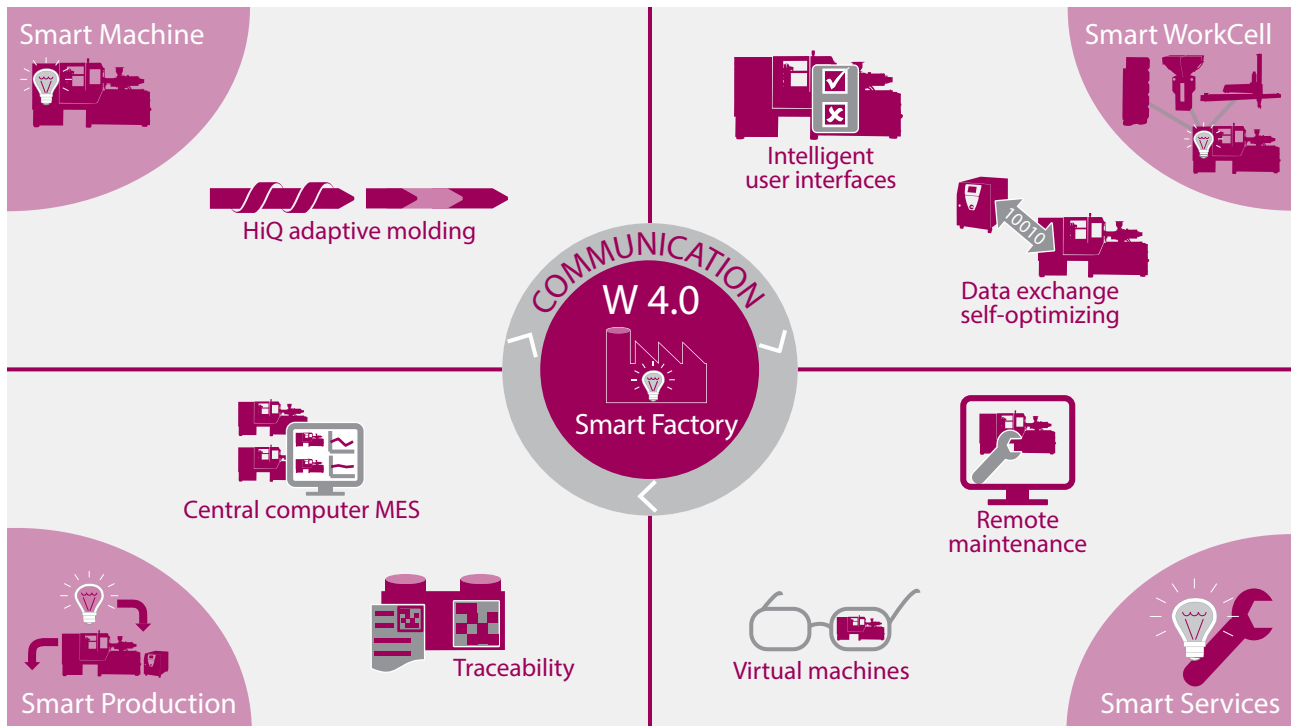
Smart Machine

HiQ adaptive molding

Intelligent user interfaces

Smart WorkCell

10010

Data exchange self-optimizing

COMMUNICATION

W 4.0

Smart Factory

Central computer MES

Traceability

Smart Production

Remote maintenance

Virtual machines

Smart Services